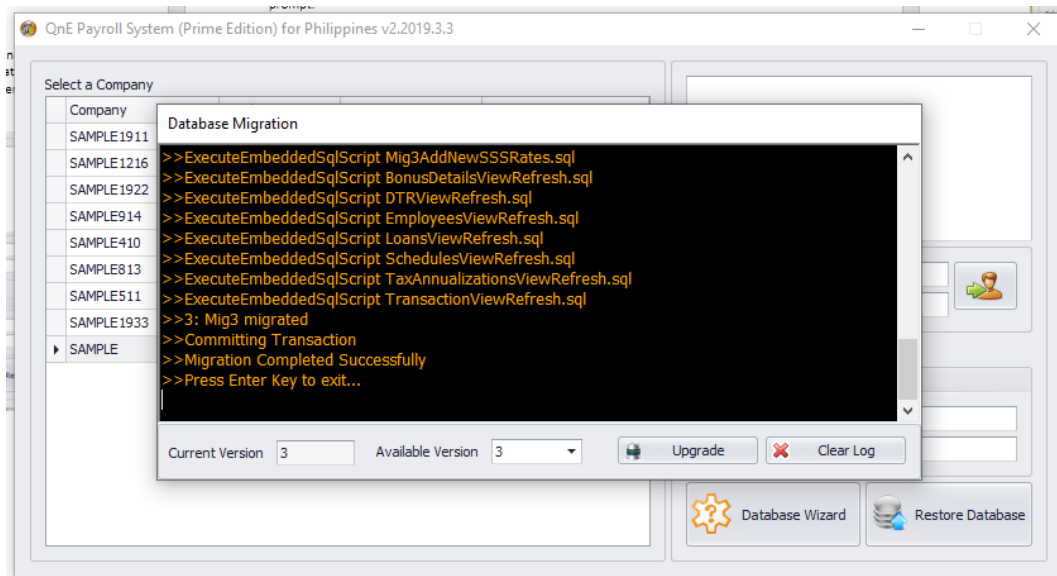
QnE Payroll System (Prime Edition) for Philippines v2.2019.3.3

Select a Company

| Company |
|---|
| SAMPLE1911 |
| SAMPLE1216 |
| SAMPLE1922 |
| SAMPLE914 |
| SAMPLE410 |
| SAMPLE813 |
| SAMPLE511 |
| SAMPLE1933 |
| SAMPLE |

Database Migration

>>ExecuteEmbeddedSqlScript Mig3AddNewSSSRates.sql
>>ExecuteEmbeddedSqlScript BonusDetailsViewRefresh.sql
>>ExecuteEmbeddedSqlScript DTRViewRefresh.sql
>>ExecuteEmbeddedSqlScript EmployeesViewRefresh.sql
>>ExecuteEmbeddedSqlScript LoansViewRefresh.sql
>>ExecuteEmbeddedSqlScript SchedulesViewRefresh.sql
>>ExecuteEmbeddedSqlScript TaxAnnualizationsViewRefresh.sql
>>ExecuteEmbeddedSqlScript TransactionViewRefresh.sql
>>3: Mig3 migrated
>>Committing Transaction
>>Migration Completed Successfully
>>Press Enter Key to exit...

Current Version 3 Available Version 3 Upgrade Clear Log

Database Wizard Restore Database